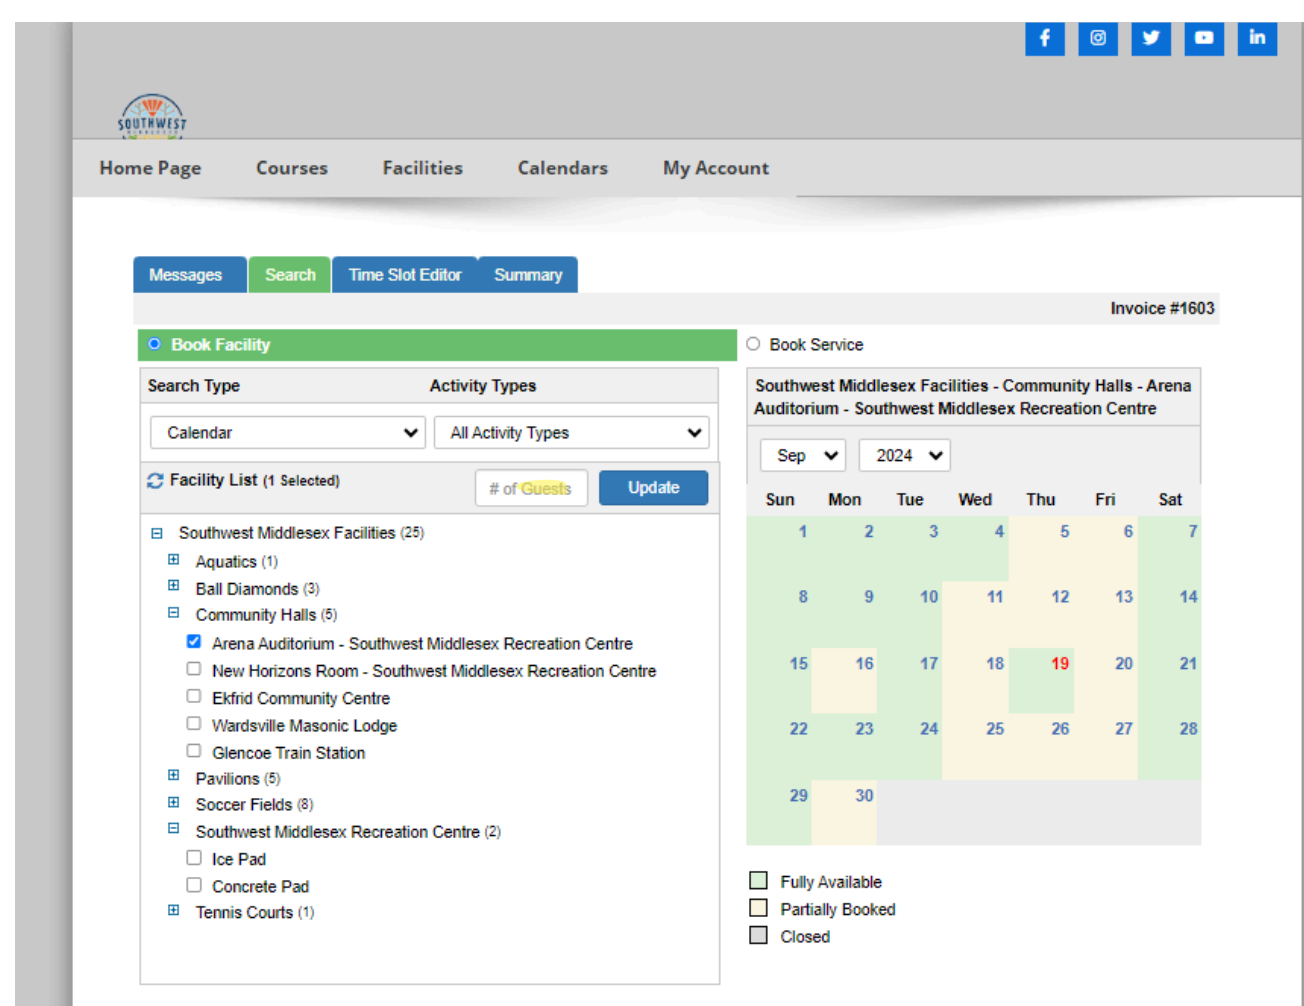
SOUTHWEST

Home Page Courses Facilities Calendars My Account

Messages Search Time Slot Editor Summary

Invoice #1603

Book Facility

Book Service

Search Type

Activity Types

Calendar

All Activity Types

Facility List (1 Selected)

# of Guests

Update

Southwest Middlesex Facilities (25)
Aquatics (1)
Ball Diamonds (3)
Community Halls (5)
Arena Auditorium - Southwest Middlesex Recreation Centre
New Horizons Room - Southwest Middlesex Recreation Centre
Ekfrid Community Centre
Wardsville Masonic Lodge
Glencoe Train Station
Pavilions (5)
Soccer Fields (8)
Southwest Middlesex Recreation Centre (2)
Ice Pad
Concrete Pad
Tennis Courts (1)

Southwest Middlesex Facilities - Community Halls - Arena Auditorium - Southwest Middlesex Recreation Centre

Sep 2024

| Sun | Mon | Tue | Wed | Thu | Fri | Sat |
|---|---|---|---|---|---|---|
| 1 | 2 | 3 | 4 | 5 | 6 | 7 |
| 8 | 9 | 10 | 11 | 12 | 13 | 14 |
| 15 | 16 | 17 | 18 | 19 | 20 | 21 |
| 22 | 23 | 24 | 25 | 26 | 27 | 28 |
| 29 | 30 | | | | | |

Fully Available
Partially Booked
Closed